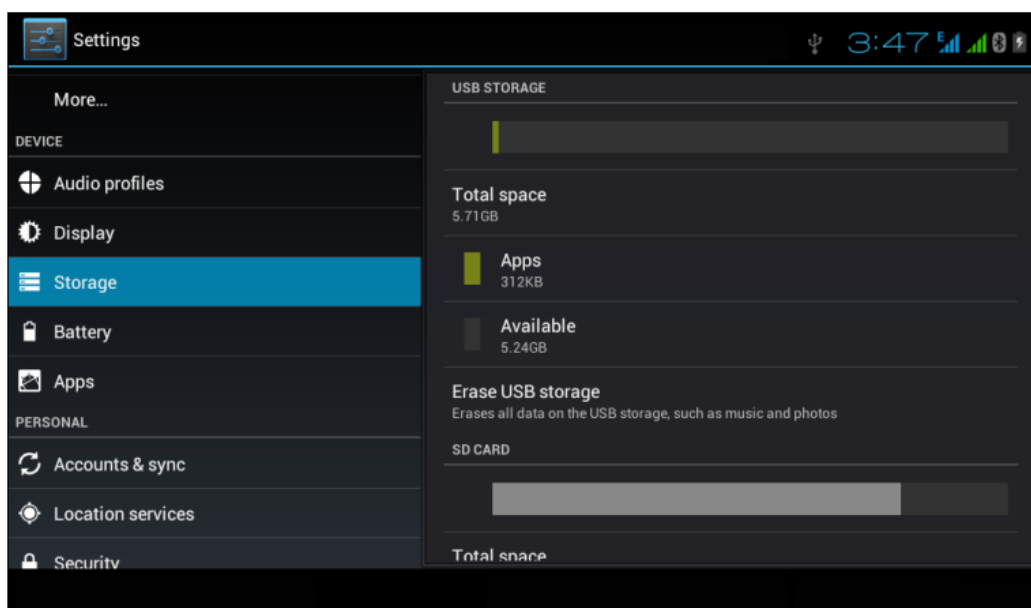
Settings

3:47

More...

DEVICE

Audio profiles

Display

Storage

Battery

Apps

PERSONAL

Accounts & sync

Location services

Security

USB STORAGE

Total space
5.71GB

Apps
312KB

Available
5.24GB

Erase USB storage
Erases all data on the USB storage, such as music and photos

SD CARD

Total space